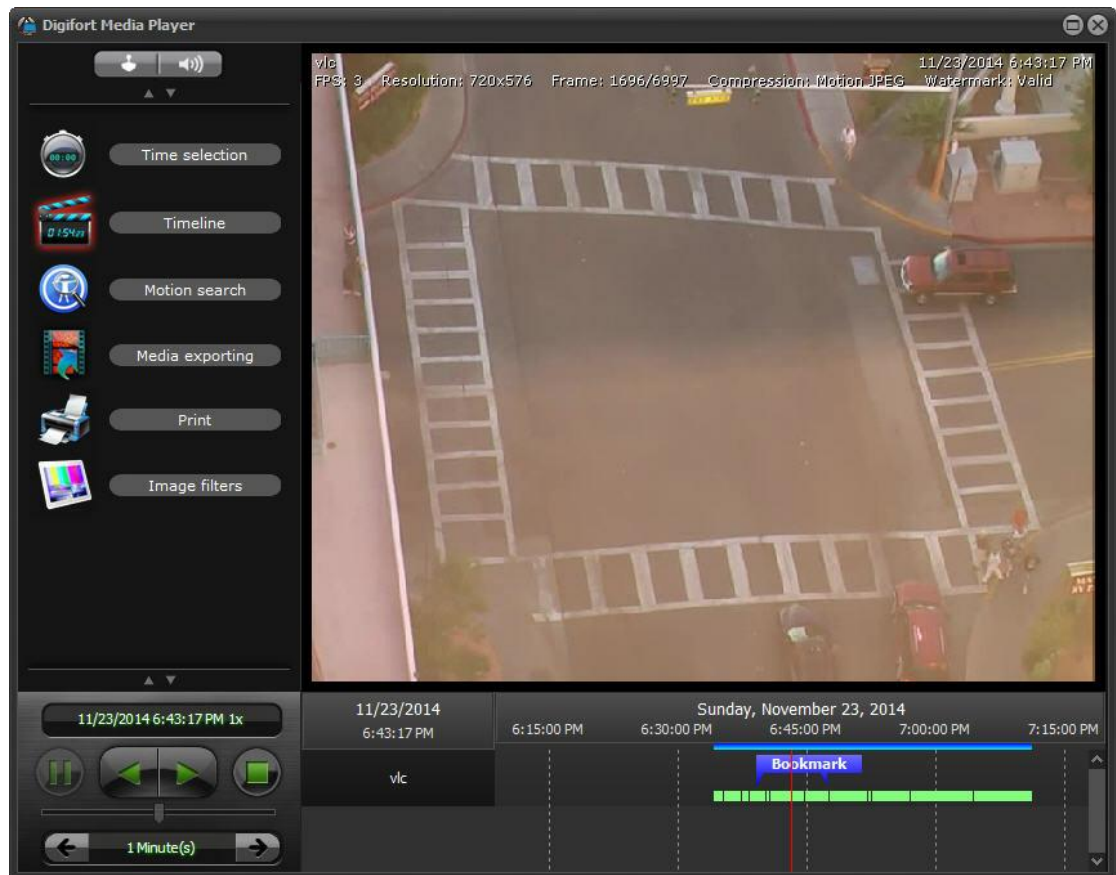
Digifort Media Player

Time selection

Timeline

Motion search

Media exporting

Print

Image filters

vlc
FPS: 3 Resolution: 720x576 Frame: 1696/6997 Compression: Motion JPEG Watermark: Valid
11/23/2014 6:43:17 PM

11/23/2014 6:43:17 PM 1x

1 Minute(s)

11/23/2014
6:43:17 PM

Sunday, November 23, 2014
6:15:00 PM 6:30:00 PM 6:45:00 PM 7:00:00 PM 7:15:00 PM

vlc

Bookmark